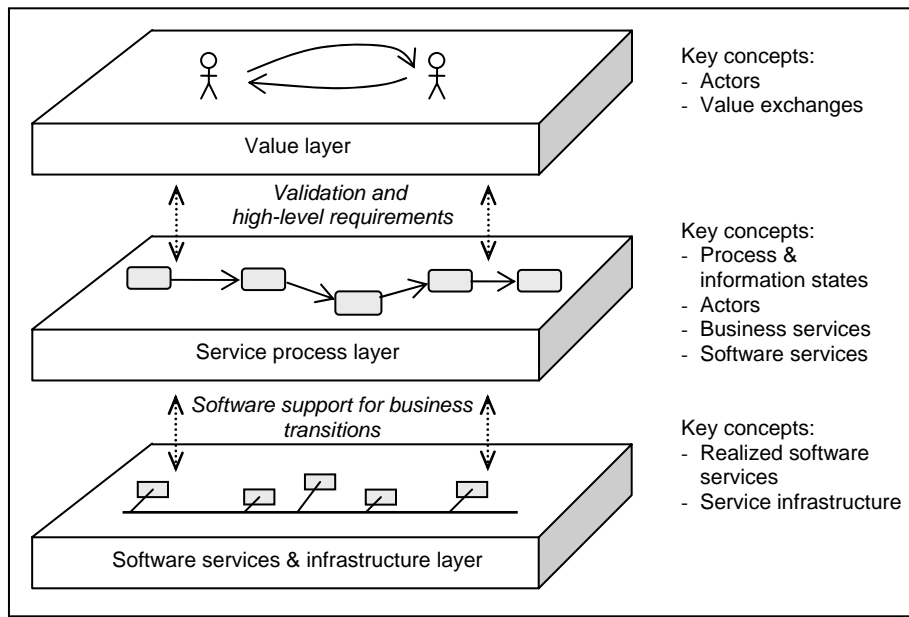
Key concepts:
- Actors
- Value exchanges

Value layer

Validation and high-level requirements

Key concepts:
- Process & information states
- Actors
- Business services
- Software services

Service process layer

Software support for business transitions

Key concepts:
- Realized software services
- Service infrastructure

Software services & infrastructure layer